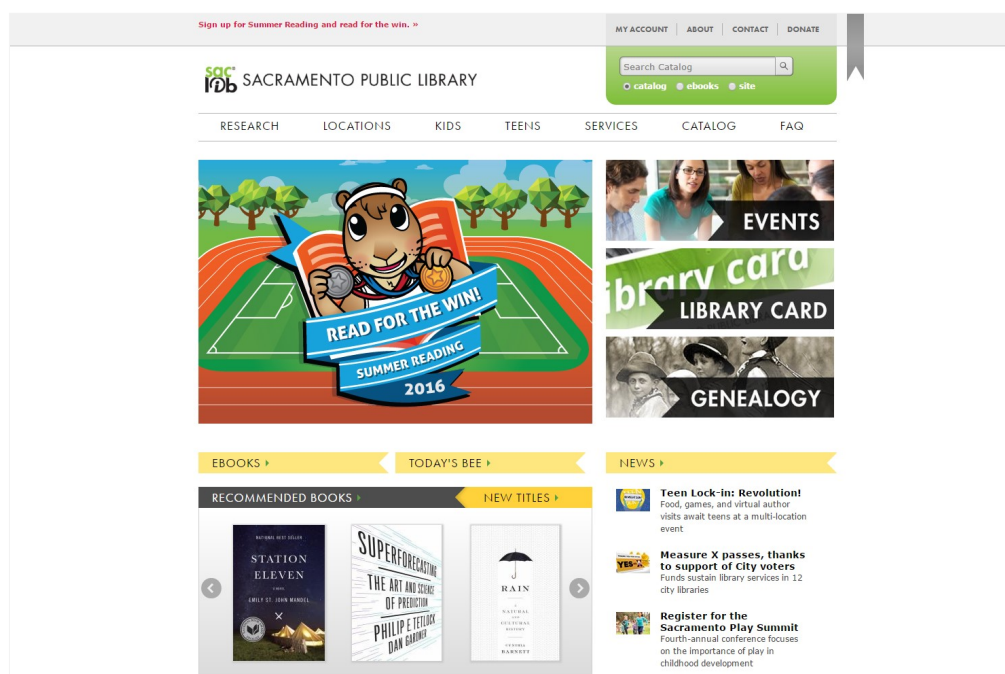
Sign up for Summer Reading and read for the win. »

MY ACCOUNT | ABOUT | CONTACT | DONATE

sac lib SACRAMENTO PUBLIC LIBRARY

Search Catalog

catalog ebooks site

RESEARCH LOCATIONS KIDS TEENS SERVICES CATALOG FAQ

READ FOR THE WIN!
SUMMER READING
2016

EVENTS

library card
LIBRARY CARD

GENEALOGY

EBOOKS ▸ TODAY'S BEE ▸

NEWS ▸

RECOMMENDED BOOKS ▸ NEW TITLES ▸

NATIONAL BEST SELLER
STATION ELEVEN
A NOVEL
EMILY ST. JOHN MANDEL

SUPERFORECASTING
THE ART AND SCIENCE OF PREDICTION
PHILIP E. TETLOCK
DAN GARDNER

RAIN
A NATURAL AND CULTURAL HISTORY
CYNTHIA BARNETT

Teen Lock-in: Revolution!
Food, games, and virtual author visits await teens at a multi-location event

Measure X passes, thanks to support of City voters
Funds sustain library services in 12 city libraries

Register for the Sacramento Play Summit
Fourth-annual conference focuses on the importance of play in childhood development